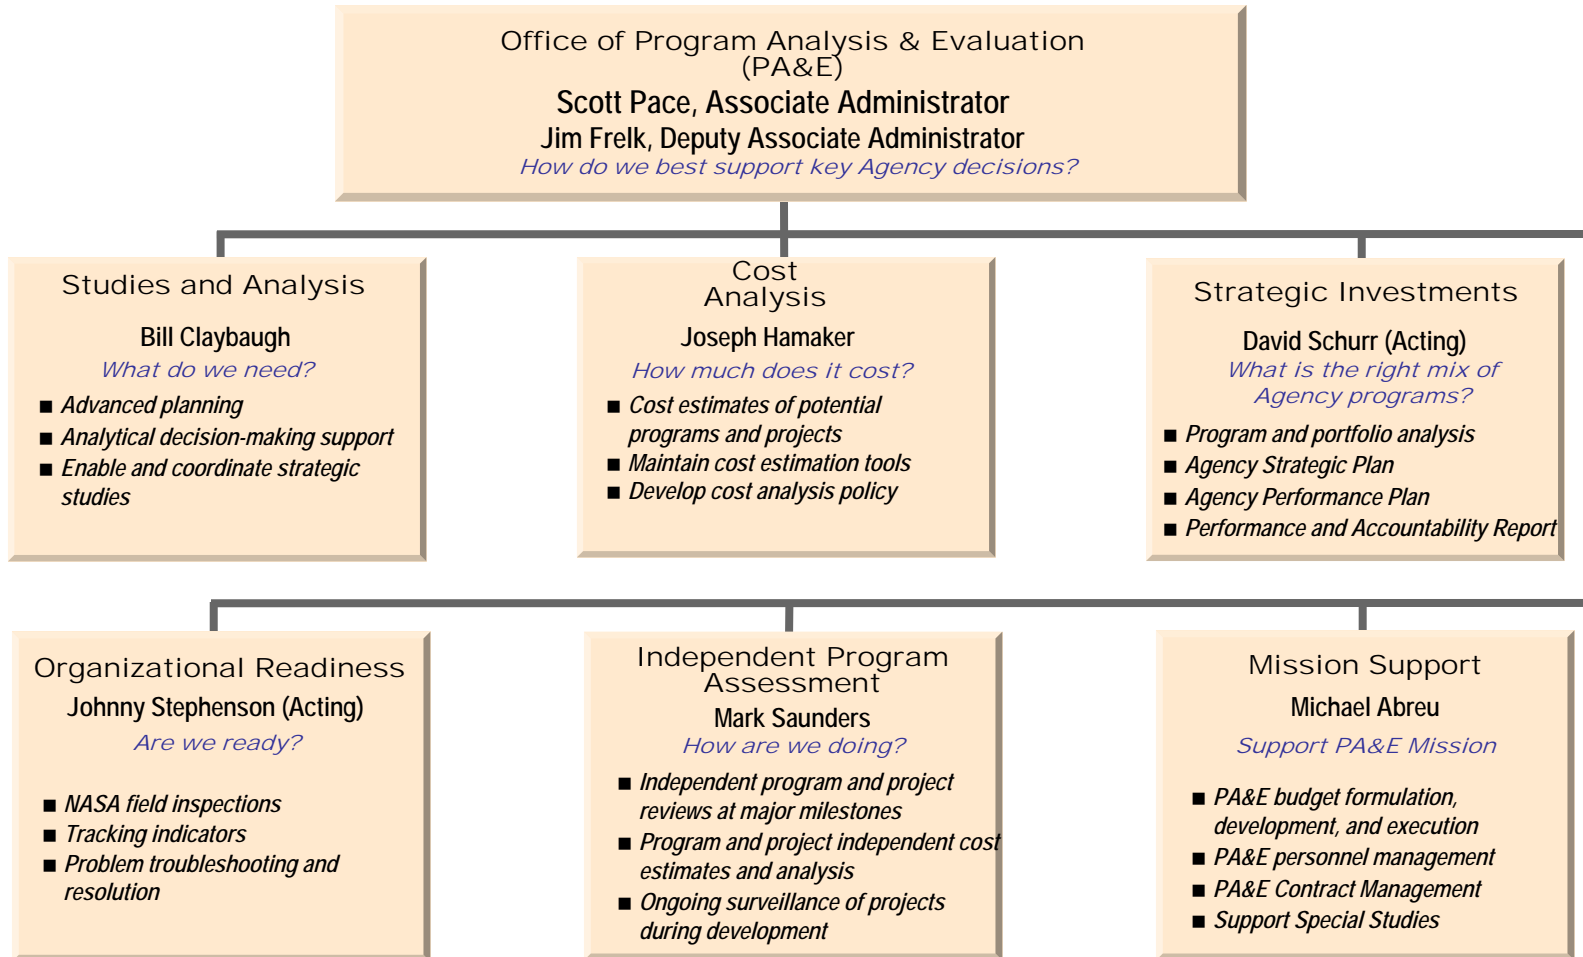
Office of Program Analysis & Evaluation (PA&E)
Scott Pace, Associate Administrator
Jim Frelk, Deputy Associate Administrator
How do we best support key Agency decisions?

Studies and Analysis
Bill Claybaugh
What do we need?
■ Advanced planning
■ Analytical decision-making support
■ Enable and coordinate strategic studies

Cost Analysis
Joseph Hamaker
How much does it cost?
■ Cost estimates of potential programs and projects
■ Maintain cost estimation tools
■ Develop cost analysis policy

Strategic Investments
David Schurr (Acting)
What is the right mix of Agency programs?
■ Program and portfolio analysis
■ Agency Strategic Plan
■ Agency Performance Plan
■ Performance and Accountability Report

Organizational Readiness
Johnny Stephenson (Acting)
Are we ready?
■ NASA field inspections
■ Tracking indicators
■ Problem troubleshooting and resolution

Independent Program Assessment
Mark Saunders
How are we doing?
■ Independent program and project reviews at major milestones
■ Program and project independent cost estimates and analysis
■ Ongoing surveillance of projects during development

Mission Support
Michael Abreu
Support PA&E Mission
■ PA&E budget formulation, development, and execution
■ PA&E personnel management
■ PA&E Contract Management
■ Support Special Studies